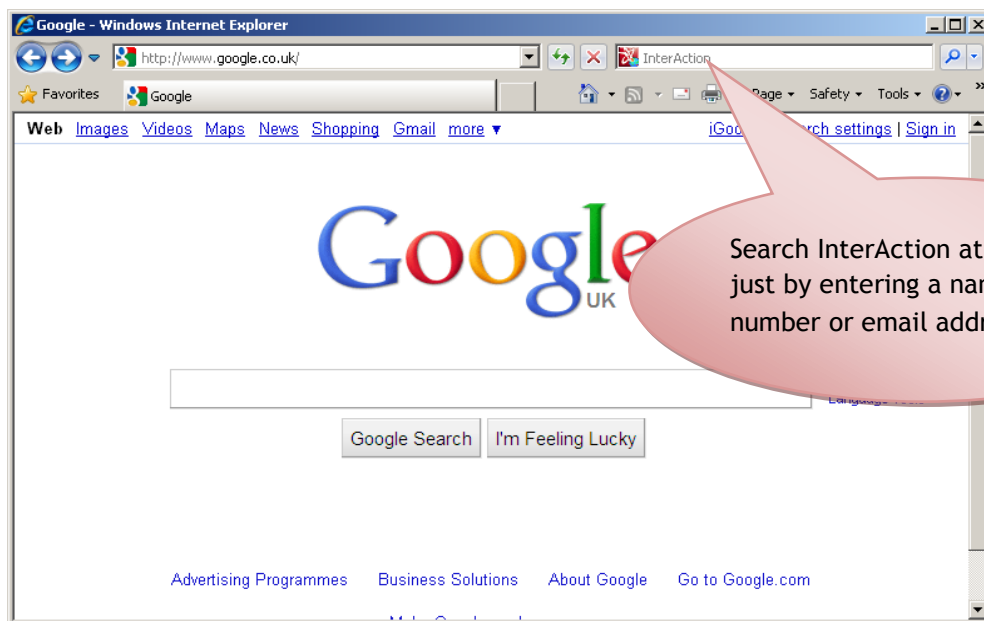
Google - Windows Internet Explorer

http://www.google.co.uk/

InterAction

Favorites Google

Page ▾ Safety ▾ Tools ▾

Web Images Videos Maps News Shopping Gmail more ▾

iGo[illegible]rch settings | Sign in

Google UK

Search InterAction at just by entering a na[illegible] number or email addr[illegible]

Google Search I'm Feeling Lucky

Advertising Programmes Business Solutions About Google Go to Google.com